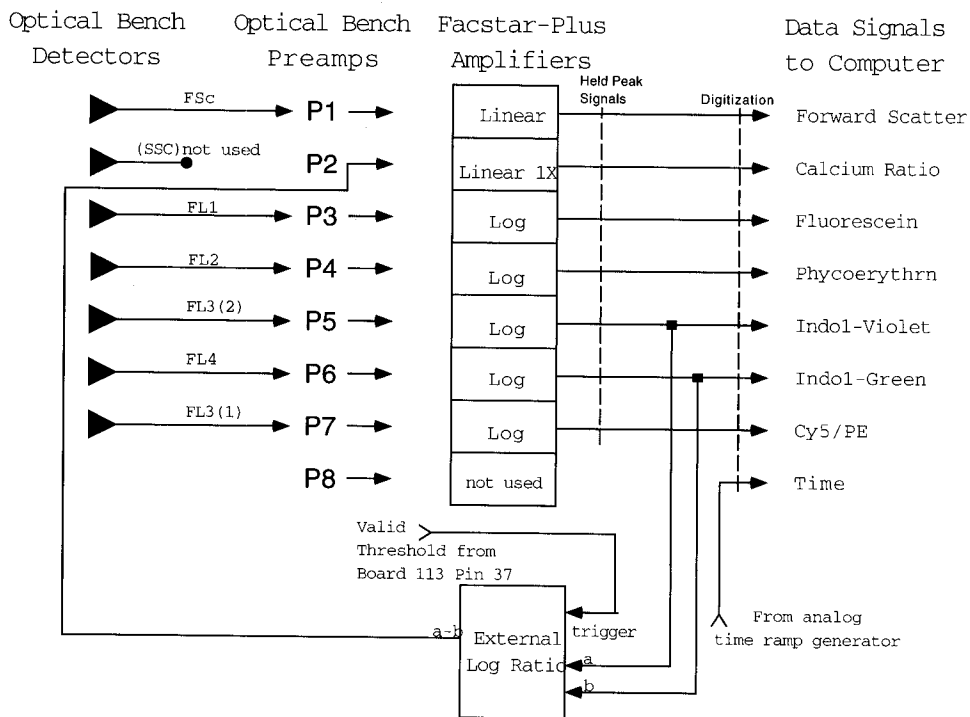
Optical Bench Detectors

Optical Bench Preamps

Facstar-Plus Amplifiers

Data Signals to Computer

Held Peak Signals

Digitization

FSc

P1

Linear

Forward Scatter

(SSC)not used

P2

Linear 1X

Calcium Ratio

FL1

P3

Log

Fluorescein

FL2

P4

Log

Phycoerythrn

FL3(2)

P5

Log

Indo1-Violet

FL4

P6

Log

Indo1-Green

FL3(1)

P7

Log

Cy5/PE

P8

not used

Time

Valid Threshold from Board 113 Pin 37

trigger

a-b

External Log Ratio

a

b

From analog time ramp generator